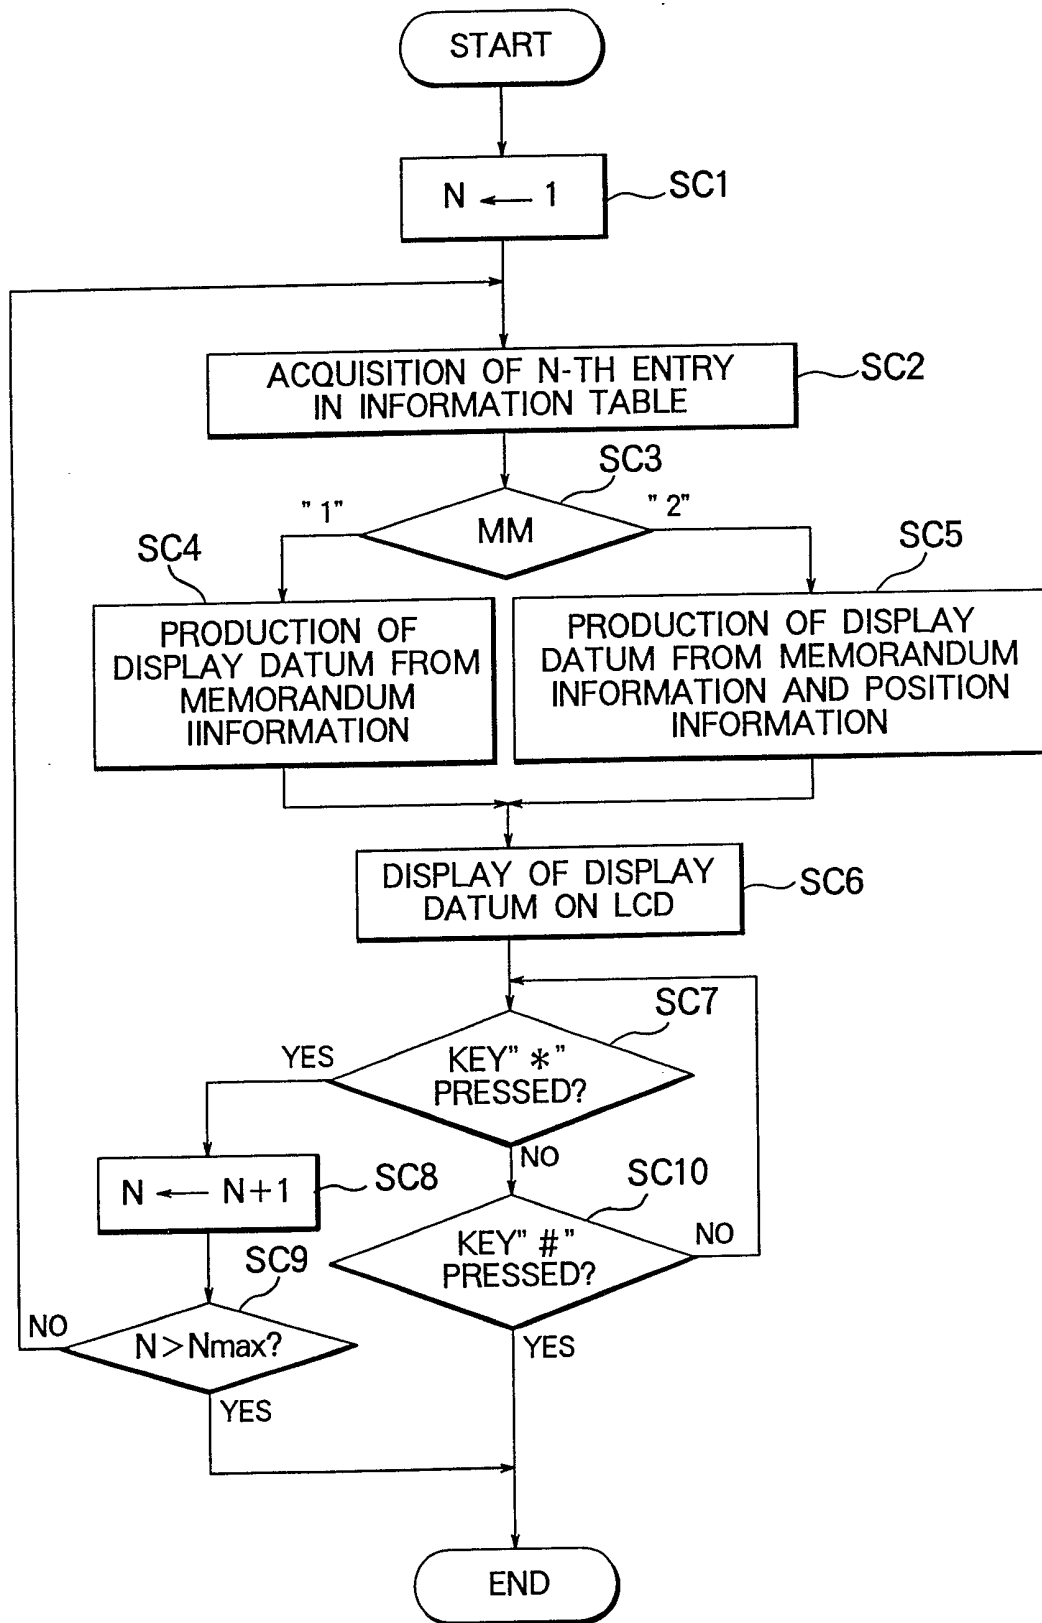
START

N ← 1

SC1

ACQUISITION OF N-TH ENTRY IN INFORMATION TABLE

SC2

SC3

" 1"

MM

" 2"

SC4

SC5

PRODUCTION OF DISPLAY DATUM FROM MEMORANDUM IINFORMATION

PRODUCTION OF DISPLAY DATUM FROM MEMORANDUM INFORMATION AND POSITION INFORMATION

DISPLAY OF DISPLAY DATUM ON LCD

SC6

SC7

YES

KEY" $*$ " PRESSED?

NO

N ← N+1

SC8

SC10

KEY" # " PRESSED?

NO

SC9

NO

N > Nmax?

YES

YES

END